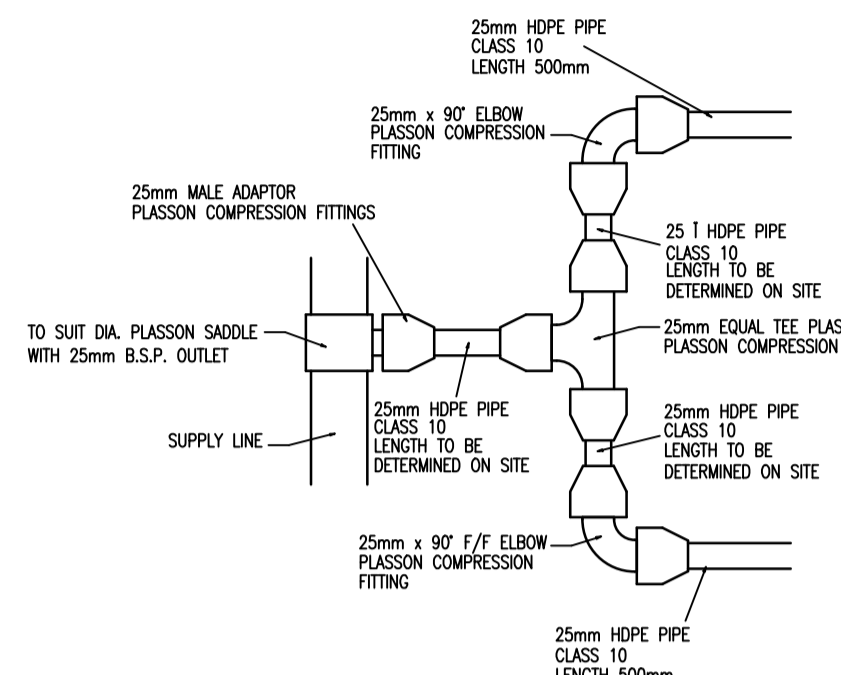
25mm HDPE PIPE
CLASS 10
LENGTH 500mm

25mm x 90° ELBOW
PLASSON COMPRESSION
FITTING

25mm MALE ADAPTOR
PLASSON COMPRESSION FITTINGS

25 Ī HDPE PIPE
CLASS 10
LENGTH TO BE
DETERMINED ON SITE

TO SUIT DIA. PLASSON SADDLE
WITH 25mm B.S.P. OUTLET

25mm EQUAL TEE PLAS
PLASSON COMPRESSION

25mm HDPE PIPE
CLASS 10
LENGTH TO BE
DETERMINED ON SITE

25mm HDPE PIPE
CLASS 10
LENGTH TO BE
DETERMINED ON SITE

SUPPLY LINE

25mm x 90° F/F ELBOW
PLASSON COMPRESSION
FITTING

25mm HDPE PIPE
CLASS 10
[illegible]